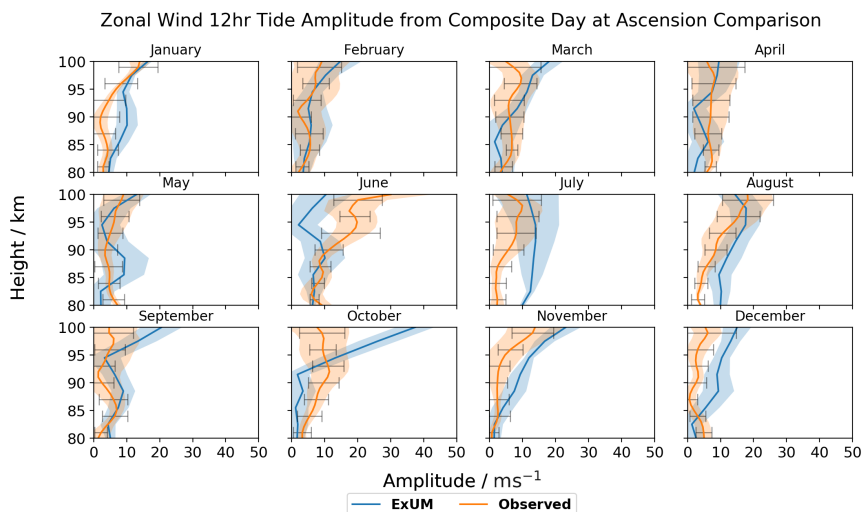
Zonal Wind 12hr Tide Amplitude from Composite Day at Ascension Comparison

January
February
March
April
May
June
July
August
September
October
November
December

100
95
90
85
80

Height / km

0 10 20 30 40 50

Amplitude / ms$^{-1}$

ExUM
Observed